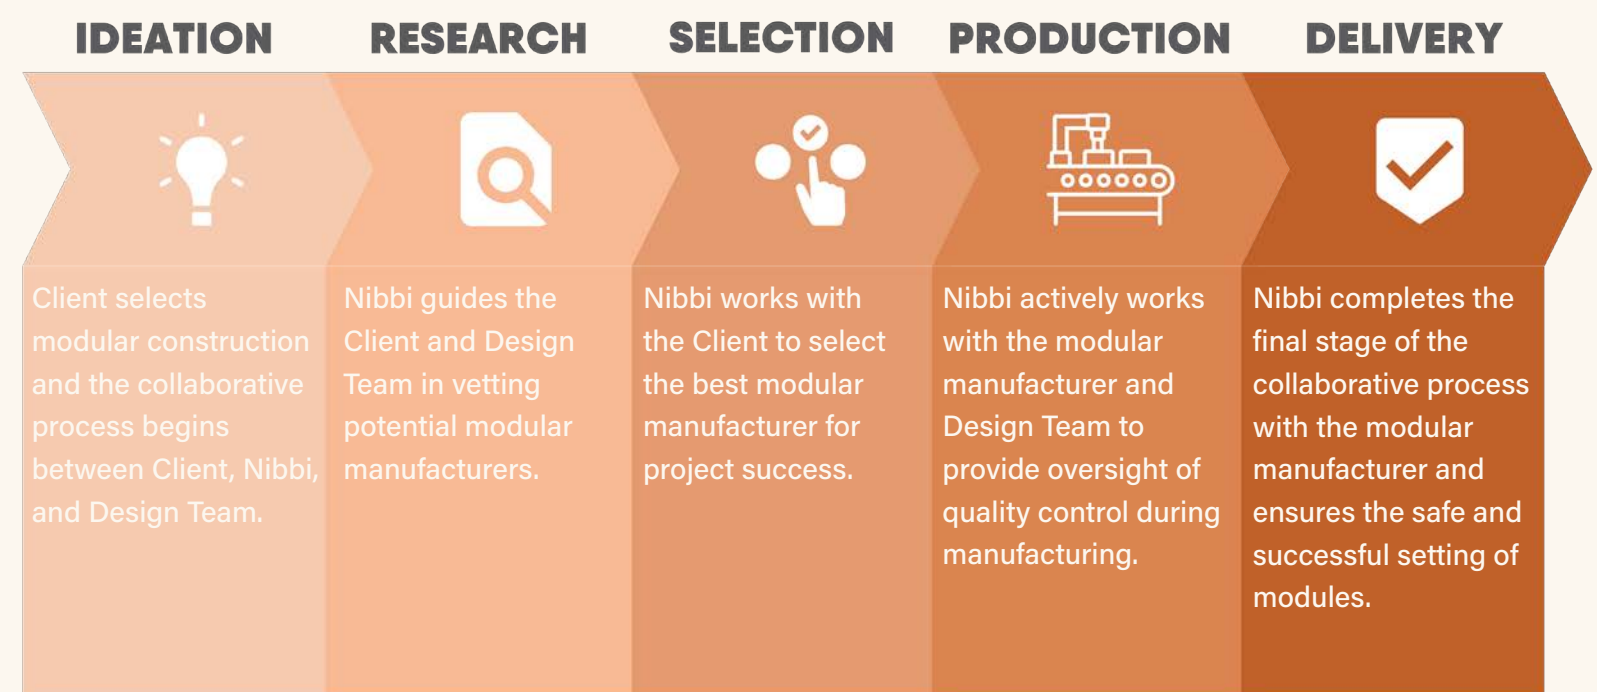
IDEATION

Client selects modular construction and the collaborative process begins between Client, Nibbi, and Design Team.

RESEARCH

Nibbi guides the Client and Design Team in vetting potential modular manufacturers.

SELECTION

Nibbi works with the Client to select the best modular manufacturer for project success.

PRODUCTION

Nibbi actively works with the modular manufacturer and Design Team to provide oversight of quality control during manufacturing.

DELIVERY

Nibbi completes the final stage of the collaborative process with the modular manufacturer and ensures the safe and successful setting of modules.